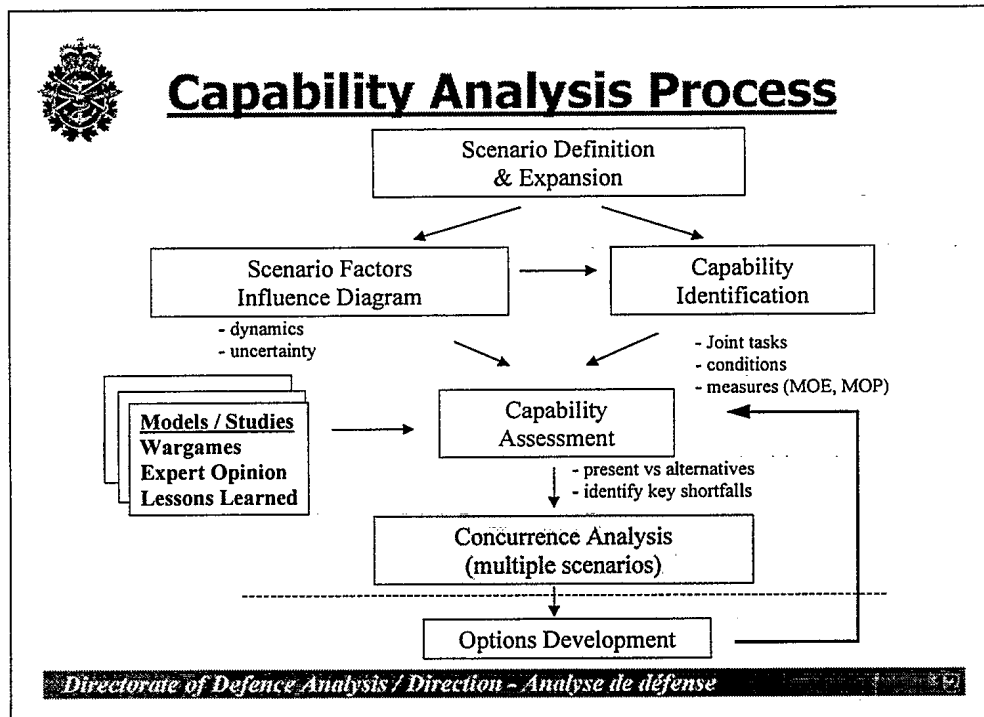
Capability Analysis Process

Scenario Definition & Expansion

Scenario Factors Influence Diagram

Capability Identification

- dynamics
- uncertainty

- Joint tasks
- conditions
- measures (MOE, MOP)

Models / Studies
Wargames
Expert Opinion
Lessons Learned

Capability Assessment

- present vs alternatives
- identify key shortfalls

Concurrence Analysis (multiple scenarios)

Options Development

Directorate of Defence Analysis / Direction - Analyse de défense